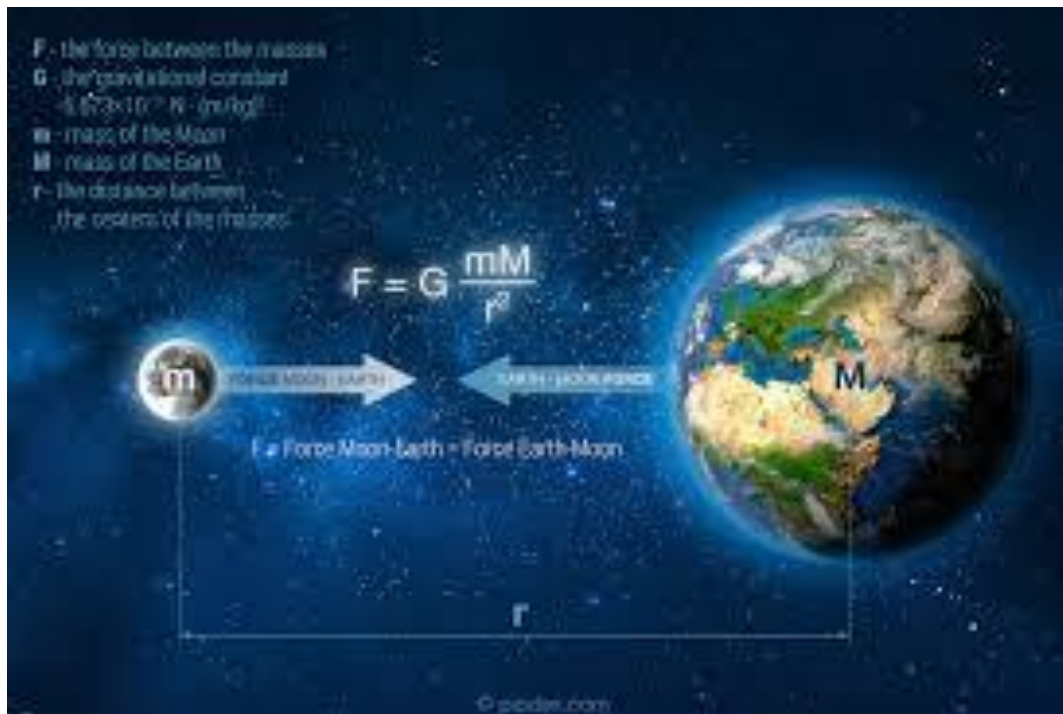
F - the force between the masses
G - the gravitational constant
$6.673 \times 10^{-11}$ N · (m/kg)$^2$
m - mass of the Moon
M - mass of the Earth
r - the distance between the centers of the masses

$F = G\frac{mM}{r^2}$

m

FORCE MOON - EARTH

EARTH - MOON FORCE

M

F = Force Moon-Earth = Force Earth-Moon

r

© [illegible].com